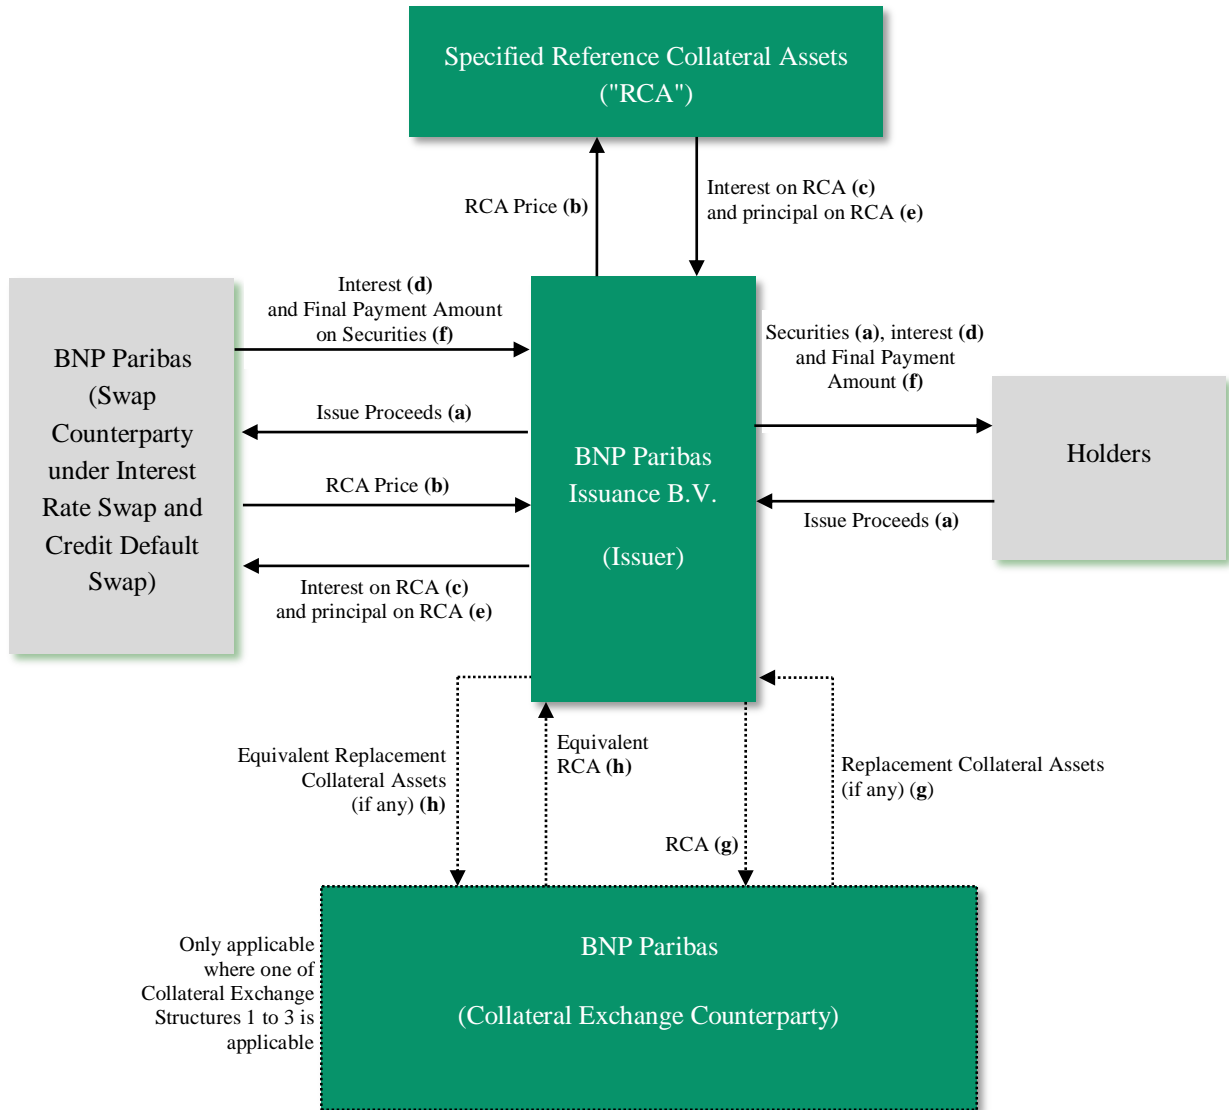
Specified Reference Collateral Assets ("RCA")

RCA Price **(b)**

Interest on RCA **(c)** and principal on RCA **(e)**

BNP Paribas (Swap Counterparty under Interest Rate Swap and Credit Default Swap)

Interest **(d)** and Final Payment Amount on Securities **(f)**

Issue Proceeds **(a)**

RCA Price **(b)**

Interest on RCA **(c)** and principal on RCA **(e)**

BNP Paribas Issuance B.V.

(Issuer)

Securities **(a)**, interest **(d)** and Final Payment Amount **(f)**

Holders

Issue Proceeds **(a)**

Equivalent Replacement Collateral Assets (if any) **(h)**

Equivalent RCA **(h)**

RCA **(g)**

Replacement Collateral Assets (if any) **(g)**

Only applicable where one of Collateral Exchange Structures 1 to 3 is applicable

BNP Paribas

(Collateral Exchange Counterparty)